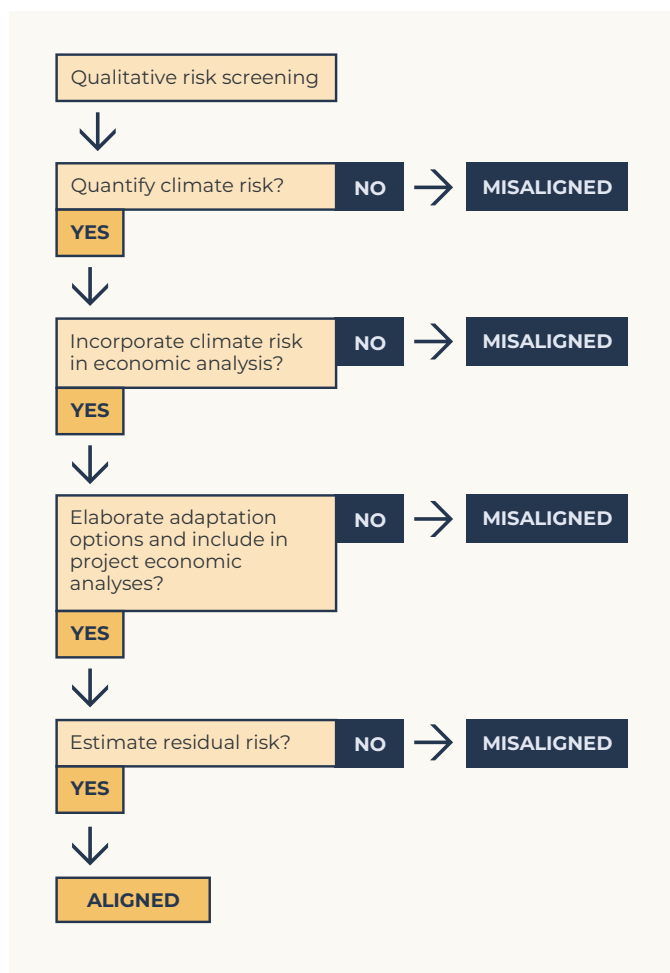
Qualitative risk screening

Quantify climate risk?

NO

MISALIGNED

YES

Incorporate climate risk in economic analysis?

NO

MISALIGNED

YES

Elaborate adaptation options and include in project economic analyses?

NO

MISALIGNED

YES

Estimate residual risk?

NO

MISALIGNED

YES

ALIGNED